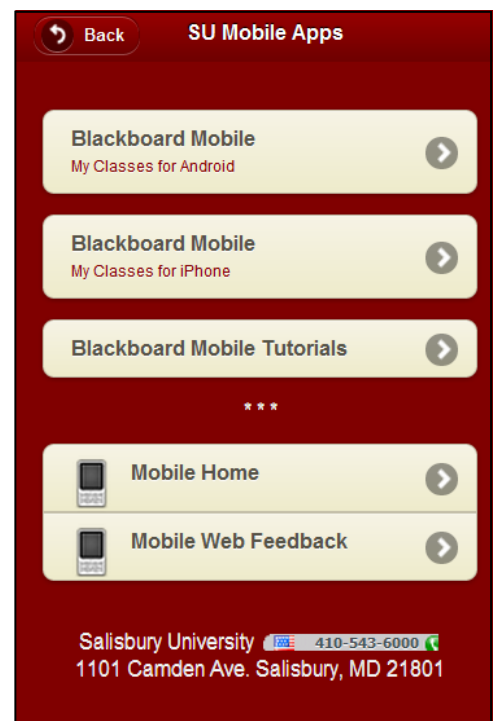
Back

SU Mobile Apps

Blackboard Mobile
My Classes for Android

Blackboard Mobile
My Classes for iPhone

Blackboard Mobile Tutorials

* * *

Mobile Home

Mobile Web Feedback

Salisbury University 410-543-6000
1101 Camden Ave. Salisbury, MD 21801